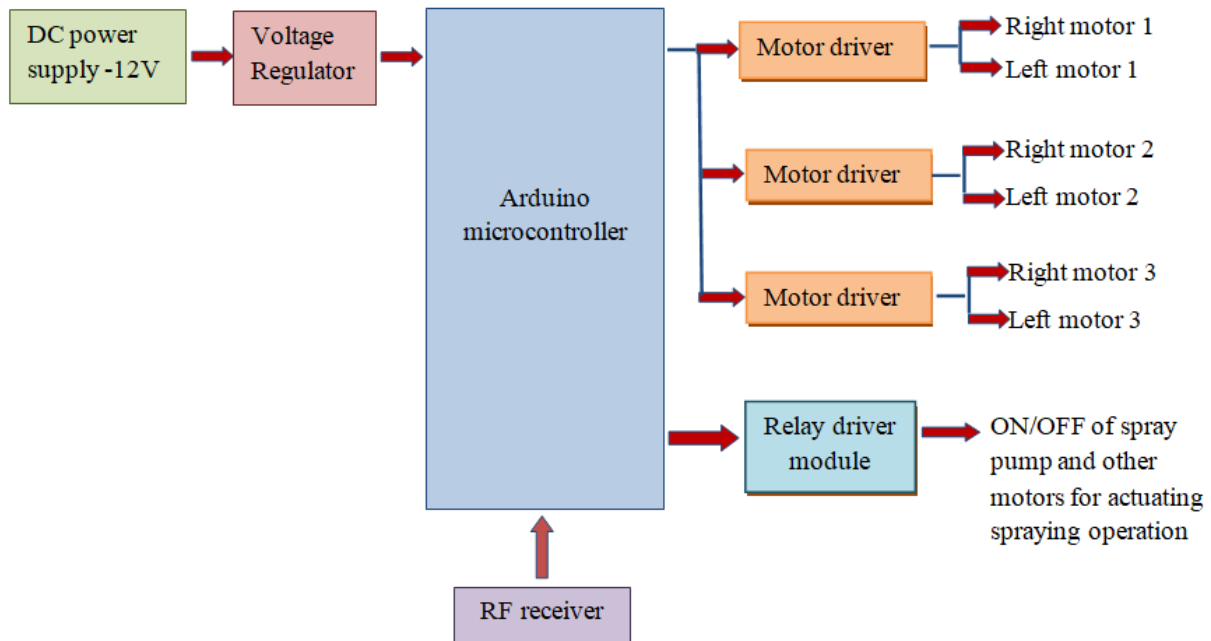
DC power supply -12V

Voltage Regulator

Arduino microcontroller

Motor driver

Right motor 1

Left motor 1

Motor driver

Right motor 2

Left motor 2

Motor driver

Right motor 3

Left motor 3

Relay driver module

ON/OFF of spray pump and other motors for actuating spraying operation

RF receiver